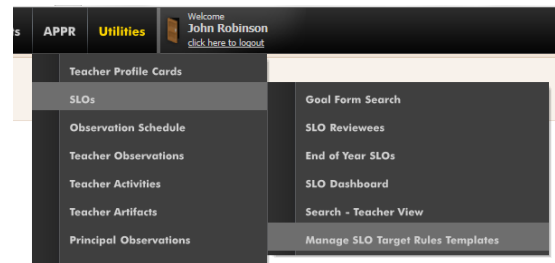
s APPR Utilities

Welcome
John Robinson
click here to logout

Teacher Profile Cards
SLOs
Observation Schedule
Teacher Observations
Teacher Activities
Teacher Artifacts
Principal Observations

Goal Form Search
SLO Reviewees
End of Year SLOs
SLO Dashboard
Search - Teacher View
Manage SLO Target Rules Templates